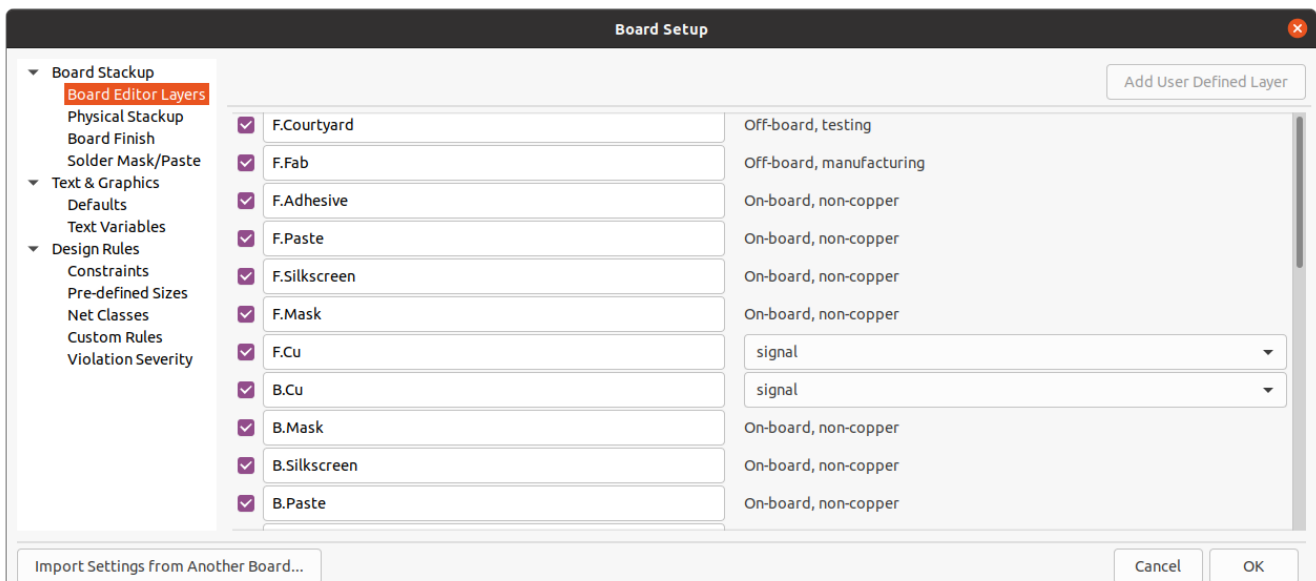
Board Setup

Board Stackup
Board Editor Layers
Physical Stackup
Board Finish
Solder Mask/Paste
Text & Graphics
Defaults
Text Variables
Design Rules
Constraints
Pre-defined Sizes
Net Classes
Custom Rules
Violation Severity

Add User Defined Layer

| Layer | Type |
|---|---|
| F.Courtyard | Off-board, testing |
| F.Fab | Off-board, manufacturing |
| F.Adhesive | On-board, non-copper |
| F.Paste | On-board, non-copper |
| F.Silkscreen | On-board, non-copper |
| F.Mask | On-board, non-copper |
| F.Cu | signal |
| B.Cu | signal |
| B.Mask | On-board, non-copper |
| B.Silkscreen | On-board, non-copper |
| B.Paste | On-board, non-copper |

Import Settings from Another Board...

Cancel

OK